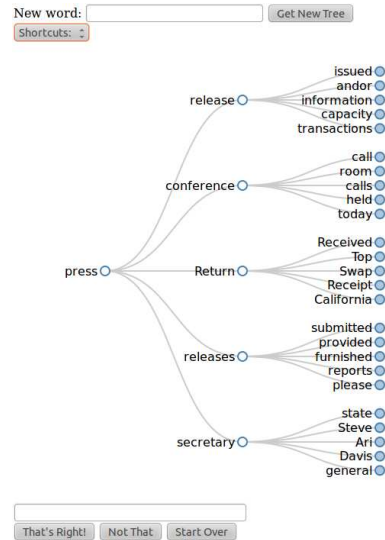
New word: Get New Tree
Shortcuts:

press
release
issued
andor
information
capacity
transactions
conference
call
room
calls
held
today
Return
Received
Top
Swap
Receipt
California
releases
submitted
provided
furnished
reports
please
secretary
state
Steve
Ari
Davis
general

That's Right! Not That Start Over